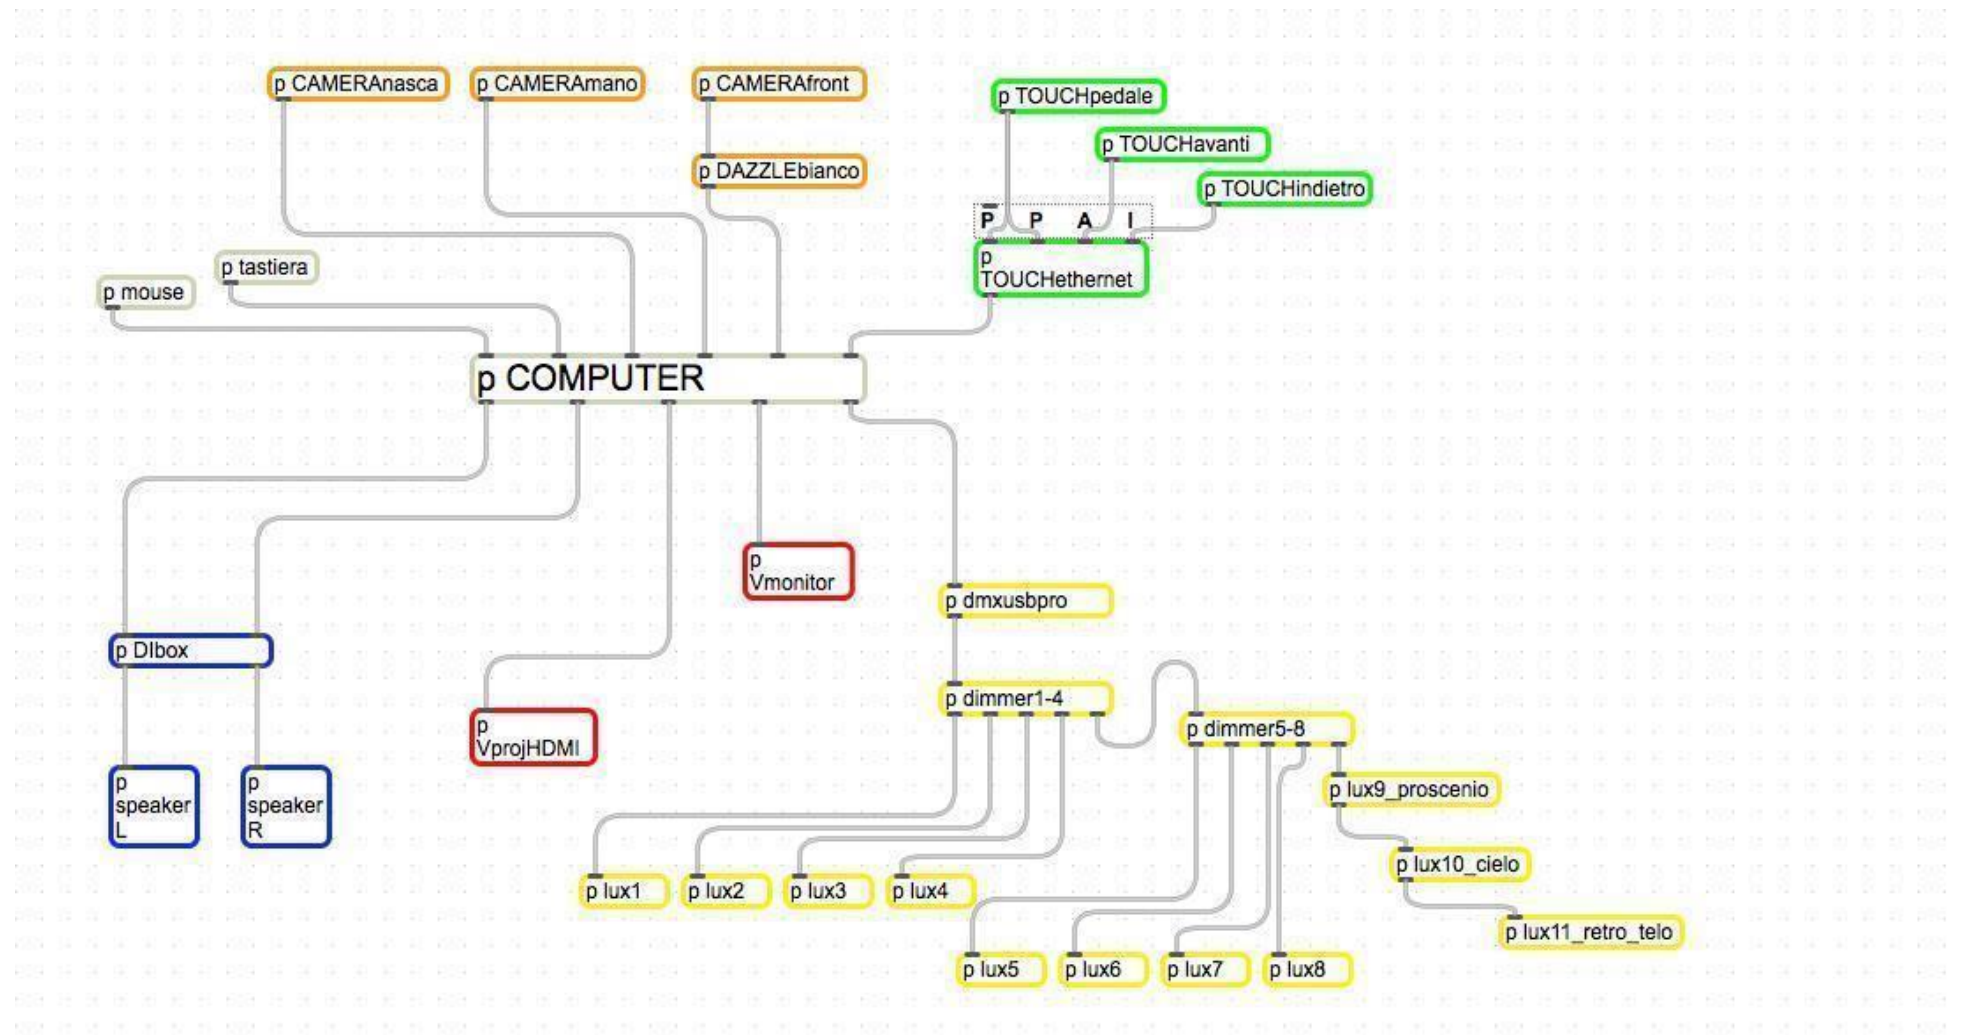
p CAMERAnasca
p CAMERAmano
p CAMERAfront
p DAZZLEbianco
p TOUCHpedale
p TOUCHavanti
p TOUCHindietro
P P A I
p TOUCHethernet
p tastiera
p mouse
p COMPUTER
p Vmonitor
p dmxusbpro
p DIbox
p dimmer1-4
p dimmer5-8
p VprojHDMI
p speaker L
p speaker R
p lux9_proscenio
p lux10_cielo
p lux1
p lux2
p lux3
p lux4
p lux11_retro_telo
p lux5
p lux6
p lux7
p lux8